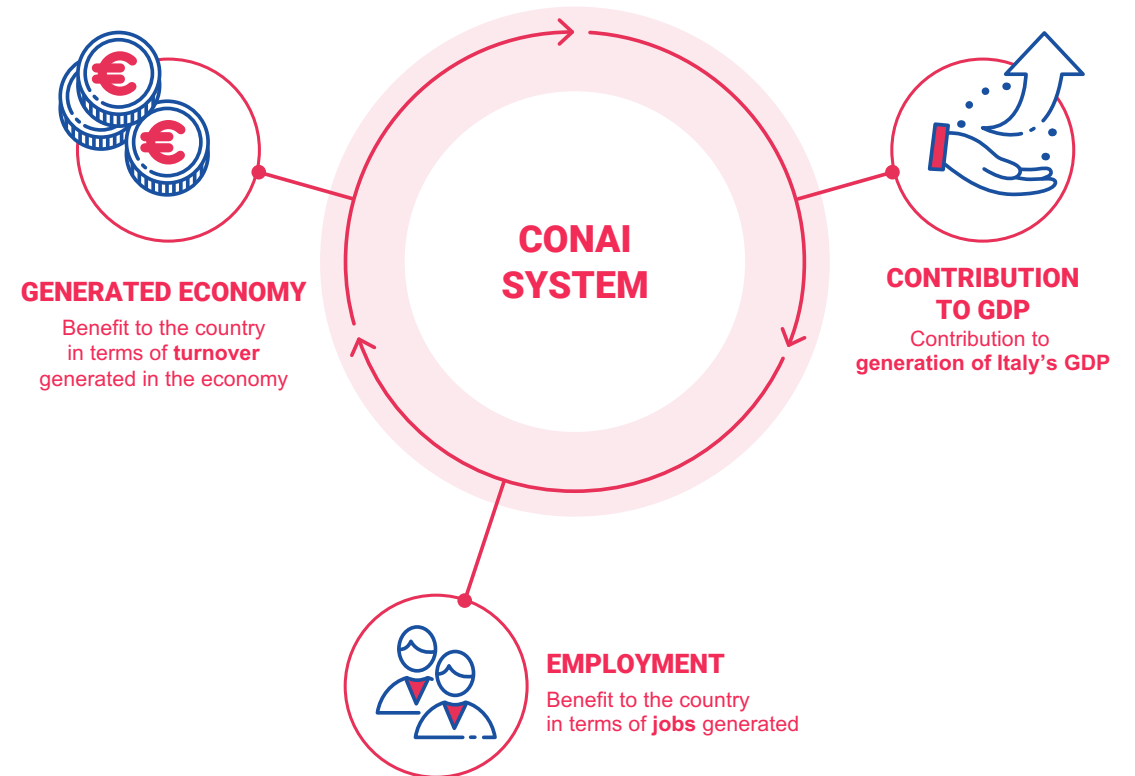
CONAI SYSTEM

GENERATED ECONOMY
Benefit to the country in terms of **turnover** generated in the economy

CONTRIBUTION TO GDP
Contribution to **generation of Italy's GDP**

EMPLOYMENT
Benefit to the country in terms of **jobs** generated